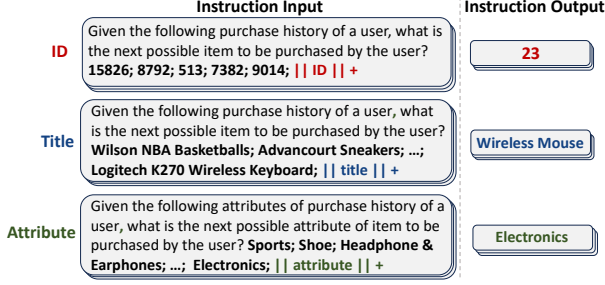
Instruction Input

Instruction Output

ID

Given the following purchase history of a user, what is the next possible item to be purchased by the user? 15826; 8792; 513; 7382; 9014; || ID || +

23

Title

Given the following purchase history of a user, what is the next possible item to be purchased by the user? Wilson NBA Basketballs; Advancourt Sneakers; …; Logitech K270 Wireless Keyboard; || title || +

Wireless Mouse

Attribute

Given the following attributes of purchase history of a user, what is the next possible attribute of item to be purchased by the user? Sports; Shoe; Headphone & Earphones; …; Electronics; || attribute || +

Electronics